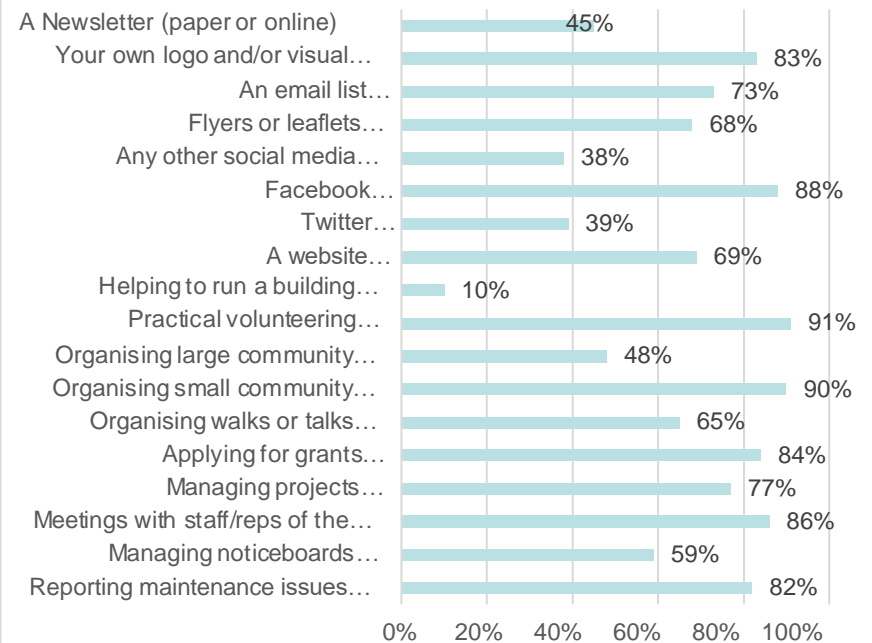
| | |
|---|---|
| A Newsletter (paper or online) | 45% |
| Your own logo and/or visual… | 83% |
| An email list… | 73% |
| Flyers or leaflets… | 68% |
| Any other social media… | 38% |
| Facebook… | 88% |
| Twitter… | 39% |
| A website… | 69% |
| Helping to run a building… | 10% |
| Practical volunteering… | 91% |
| Organising large community… | 48% |
| Organising small community… | 90% |
| Organising walks or talks… | 65% |
| Applying for grants… | 84% |
| Managing projects… | 77% |
| Meetings with staff/reps of the… | 86% |
| Managing noticeboards… | 59% |
| Reporting maintenance issues… | 82% |

0% 20% 40% 60% 80% 100%